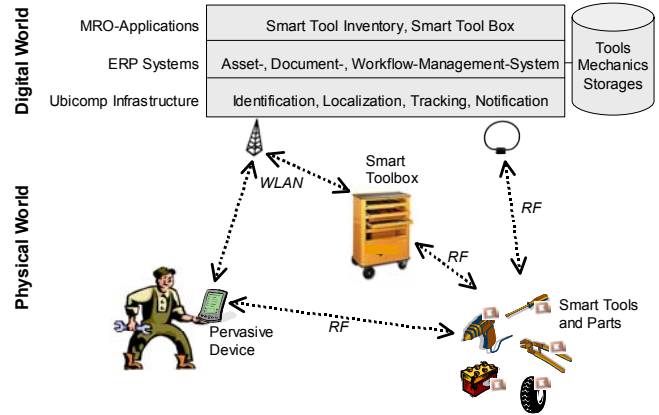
Digital World

MRO-Applications | Smart Tool Inventory, Smart Tool Box

ERP Systems | Asset-, Document-, Workflow-Management-System

Ubicomp Infrastructure | Identification, Localization, Tracking, Notification

Tools
Mechanics
Storages

Physical World

WLAN

Smart Toolbox

RF

RF

RF

Pervasive Device

Smart Tools and Parts